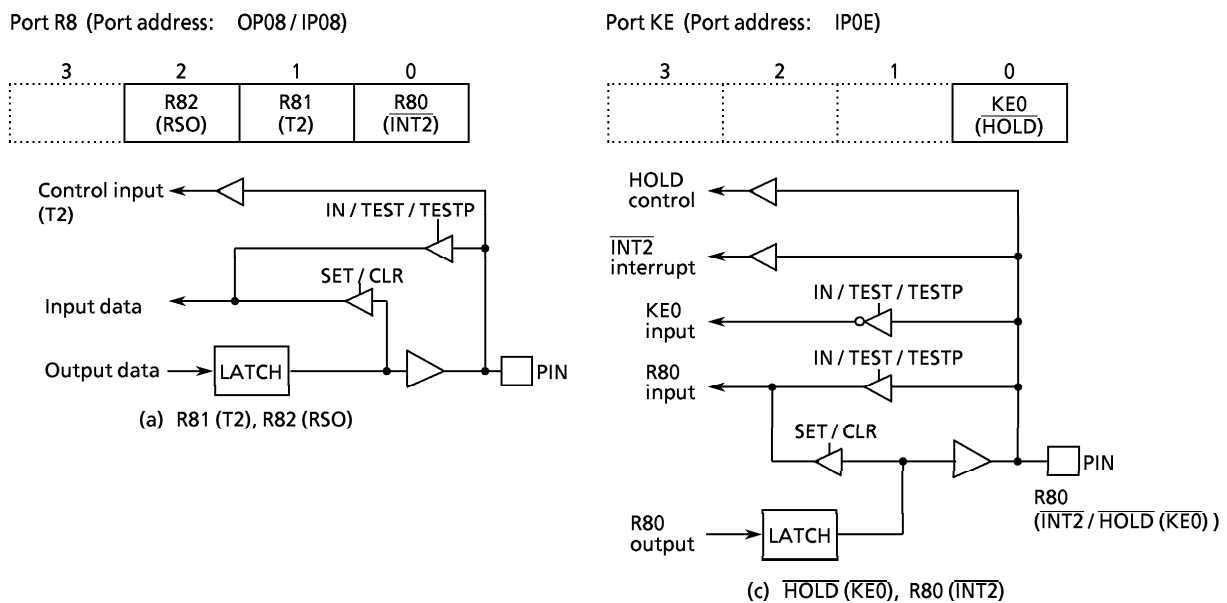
Port R8 (Port address: OP08 / IP08)

| 3 | 2 | 1 | 0 |
|---|---|---|---|
| | R82 (RSO) | R81 (T2) | R80 ($\overline{INT2}$) |

Control input (T2)

IN / TEST / TESTP

SET / CLR

Input data

Output data

LATCH

PIN

(a) R81 (T2), R82 (RSO)

Port KE (Port address: IP0E)

| 3 | 2 | 1 | 0 |
|---|---|---|---|
| | | | KE0 ($\overline{HOLD}$) |

HOLD control

$\overline{INT2}$ interrupt

IN / TEST / TESTP

KE0 input

IN / TEST / TESTP

R80 input

SET / CLR

PIN

R80 ($\overline{INT2}$ / $\overline{HOLD}$ ($\overline{KE0}$))

R80 output

LATCH

(c) $\overline{HOLD}$ ($\overline{KE0}$), R80 ($\overline{INT2}$)